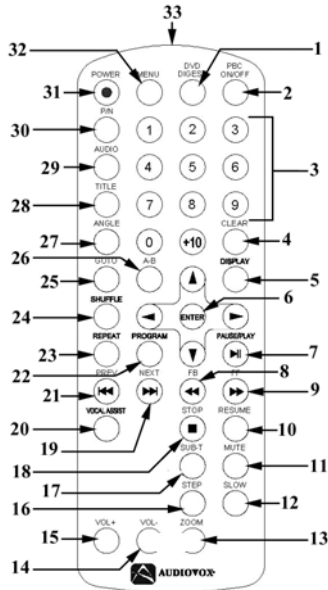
33
32
1
POWER
MENU
DVD DIGEST
PBC ON/OFF
31
2
P/N
30
1
2
3
AUDIO
29
4
5
6
3
TITLE
28
7
8
9
ANGLE
CLEAR
27
0
+10
4
26
A-B
GOTO
DISPLAY
25
5
6
SHUFFLE
24
ENTER
REPEAT
PROGRAM
PAUSE/PLAY
23
7
22
PREV
NEXT
FB
FF
8
21
9
VOCAL ASSIST
20
STOP
RESUME
10
19
18
SUB-T
MUTE
11
17
STEP
SLOW
12
16
VOL+
VOL-
ZOOM
15
13
14
AUDIOVOX